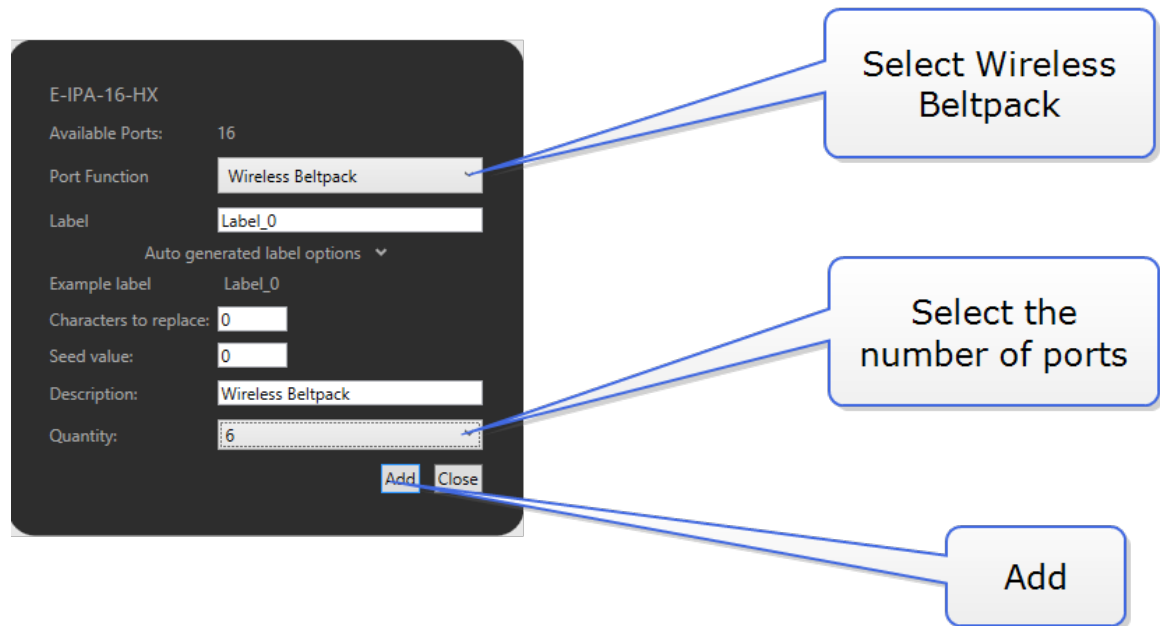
E-IPA-16-HX

Available Ports: 16

Port Function Wireless Beltpack

Label Label_0

Auto generated label options

Example label Label_0

Characters to replace: 0

Seed value: 0

Description: Wireless Beltpack

Quantity: 6

Add Close

Select Wireless Beltpack

Select the number of ports

Add